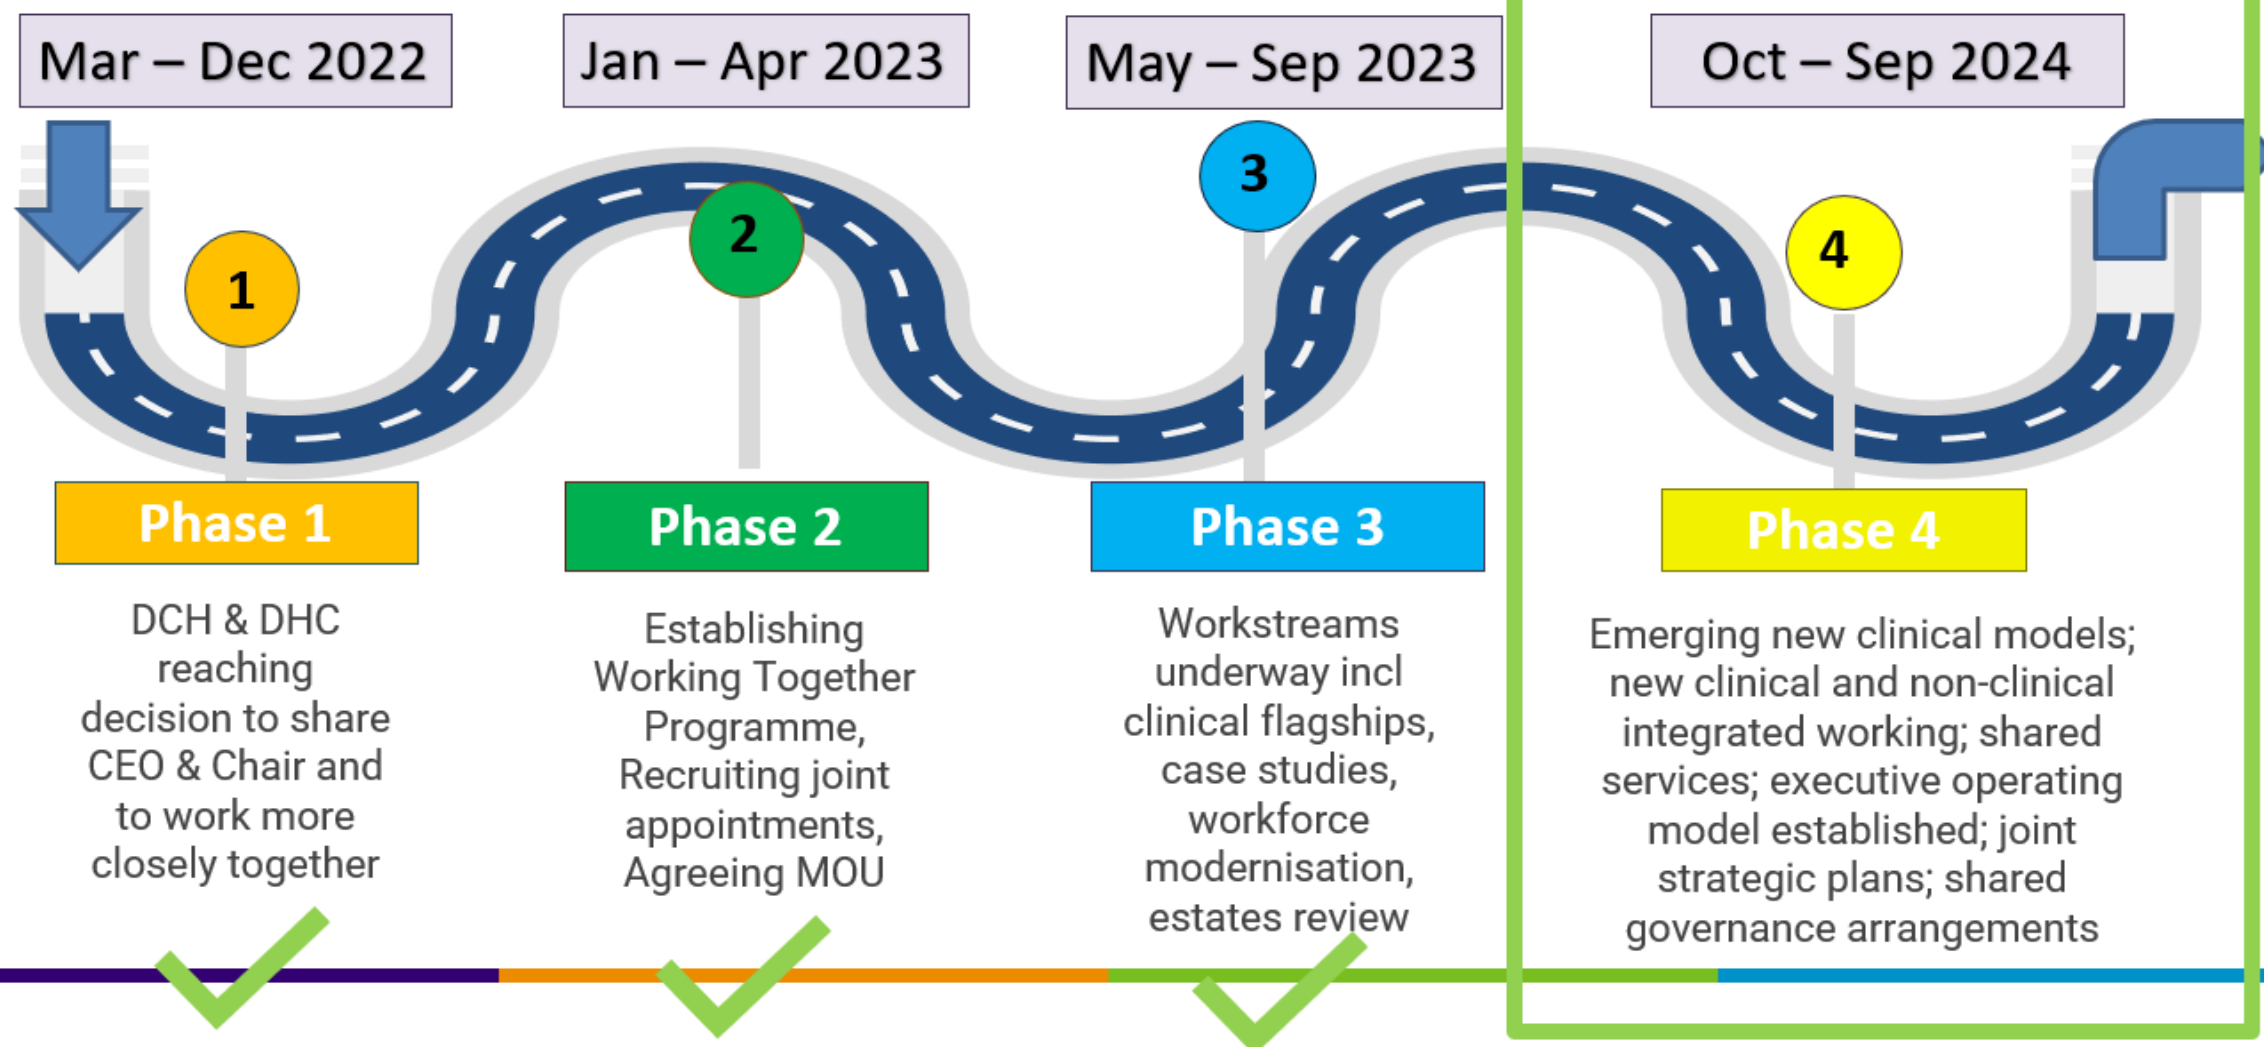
Mar – Dec 2022

Jan – Apr 2023

May – Sep 2023

Oct – Sep 2024

1

2

3

4

Phase 1

Phase 2

Phase 3

Phase 4

DCH & DHC reaching decision to share CEO & Chair and to work more closely together

Establishing Working Together Programme, Recruiting joint appointments, Agreeing MOU

Workstreams underway incl clinical flagships, case studies, workforce modernisation, estates review

Emerging new clinical models; new clinical and non-clinical integrated working; shared services; executive operating model established; joint strategic plans; shared governance arrangements